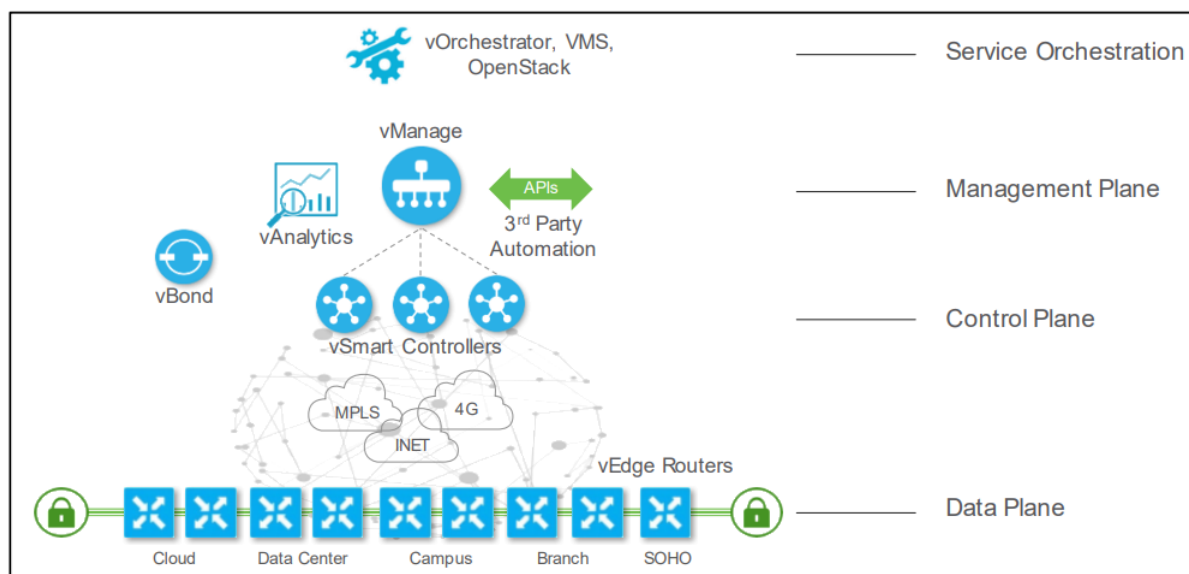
vOrchestrator, VMS, OpenStack

Service Orchestration

vManage

vAnalytics

APIs

3$^{rd}$ Party Automation

Management Plane

vBond

vSmart Controllers

Control Plane

MPLS

4G

INET

vEdge Routers

Data Plane

Cloud

Data Center

Campus

Branch

SOHO